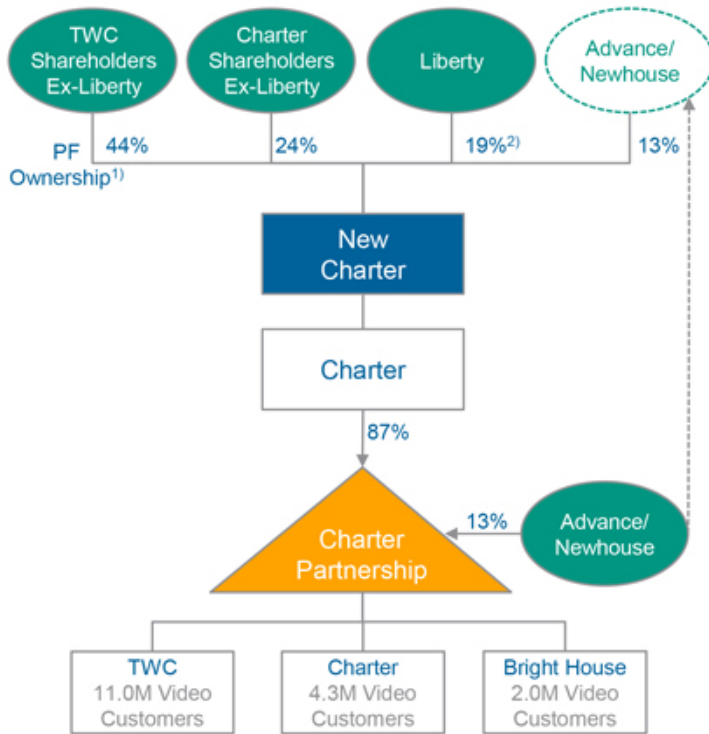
TWC Shareholders Ex-Liberty

Charter Shareholders Ex-Liberty

Liberty

Advance/ Newhouse

PF Ownership$^{1)}$

44%

24%

19%$^{2)}$

13%

New Charter

Charter

87%

Charter Partnership

13%

Advance/ Newhouse

TWC
11.0M Video Customers

Charter
4.3M Video Customers

Bright House
2.0M Video Customers